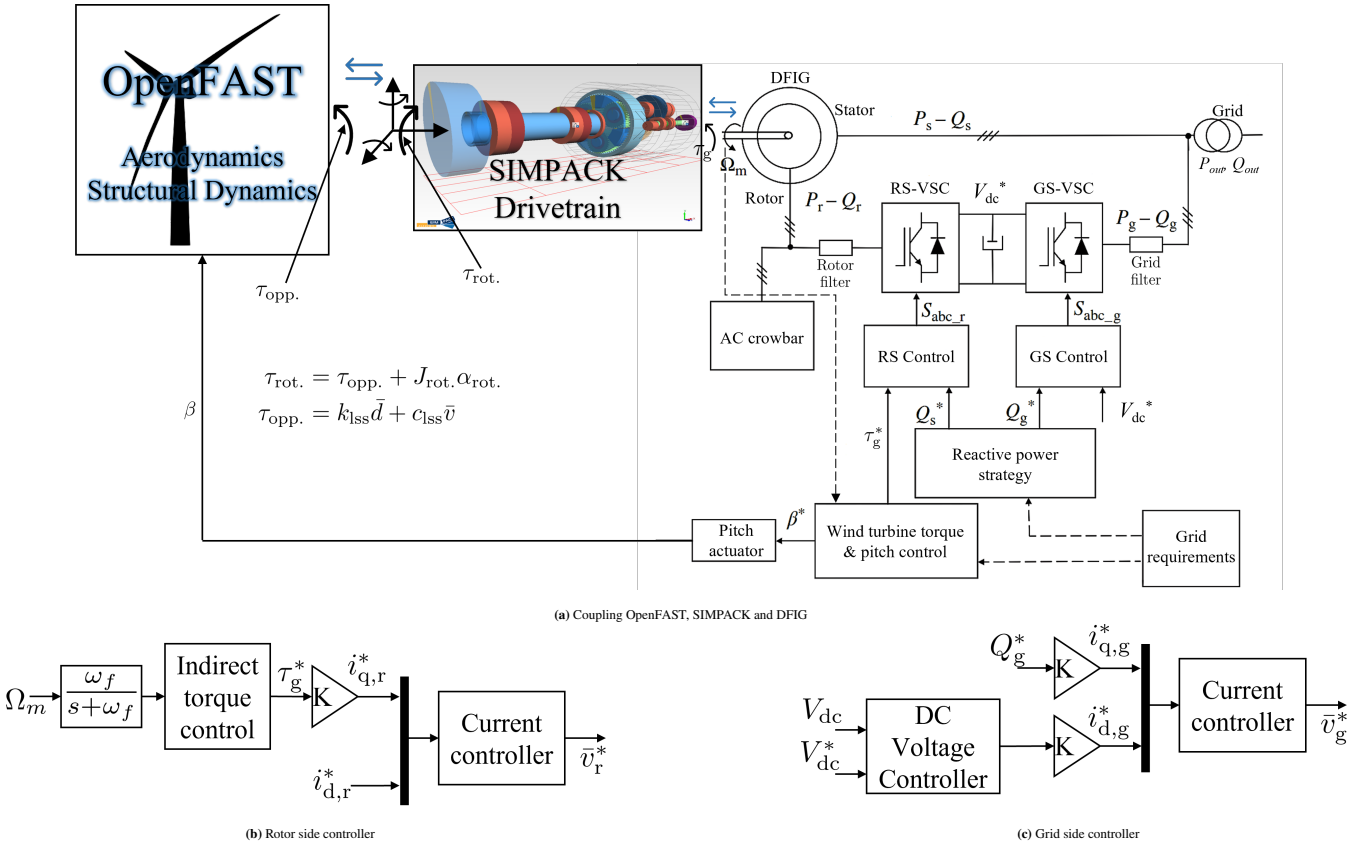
OpenFAST

Aerodynamics
Structural Dynamics

SIMPACK
Drivetrain

$\tau_{\text{opp.}}$

$\tau_{\text{rot.}}$

$\tau_{\text{rot.}} = \tau_{\text{opp.}} + J_{\text{rot.}}\alpha_{\text{rot.}}$
$\tau_{\text{opp.}} = k_{\text{lss}}\bar{d} + c_{\text{lss}}\bar{v}$

$\beta$

DFIG

Stator

$\tau_g$

$\Omega_m$

Rotor

$P_s - Q_s$

Grid

$P_{out}, Q_{out}$

$P_r - Q_r$

RS-VSC

$V_{dc}^*$

GS-VSC

$P_g - Q_g$

Rotor filter

Grid filter

$S_{abc\_r}$

$S_{abc\_g}$

AC crowbar

RS Control

GS Control

$Q_s^*$

$Q_g^*$

$V_{dc}^*$

$\tau_g^*$

Reactive power strategy

$\beta^*$

Pitch actuator

Wind turbine torque & pitch control

Grid requirements

(a) Coupling OpenFAST, SIMPACK and DFIG

$\Omega_m$

$\frac{\omega_f}{s+\omega_f}$

Indirect torque control

$\tau_g^*$

K

$i_{q,r}^*$

$i_{d,r}^*$

Current controller

$\bar{v}_r^*$

(b) Rotor side controller

$Q_g^*$

K

$i_{q,g}^*$

$V_{dc}$

$V_{dc}^*$

DC Voltage Controller

K

$i_{d,g}^*$

Current controller

$\bar{v}_g^*$

(c) Grid side controller